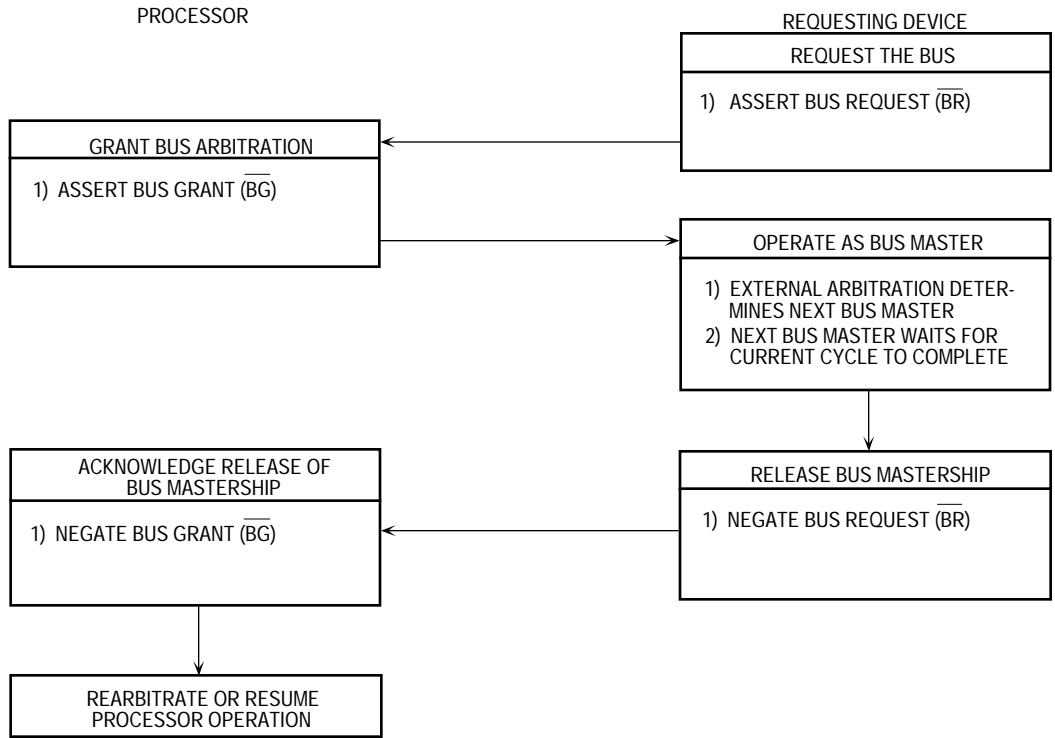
PROCESSOR

REQUESTING DEVICE

REQUEST THE BUS

1) ASSERT BUS REQUEST ($\overline{BR}$)

GRANT BUS ARBITRATION

1) ASSERT BUS GRANT ($\overline{BG}$)

OPERATE AS BUS MASTER

1) EXTERNAL ARBITRATION DETERMINES NEXT BUS MASTER
2) NEXT BUS MASTER WAITS FOR CURRENT CYCLE TO COMPLETE

ACKNOWLEDGE RELEASE OF BUS MASTERSHIP

1) NEGATE BUS GRANT ($\overline{BG}$)

RELEASE BUS MASTERSHIP

1) NEGATE BUS REQUEST ($\overline{BR}$)

REARBITRATE OR RESUME PROCESSOR OPERATION